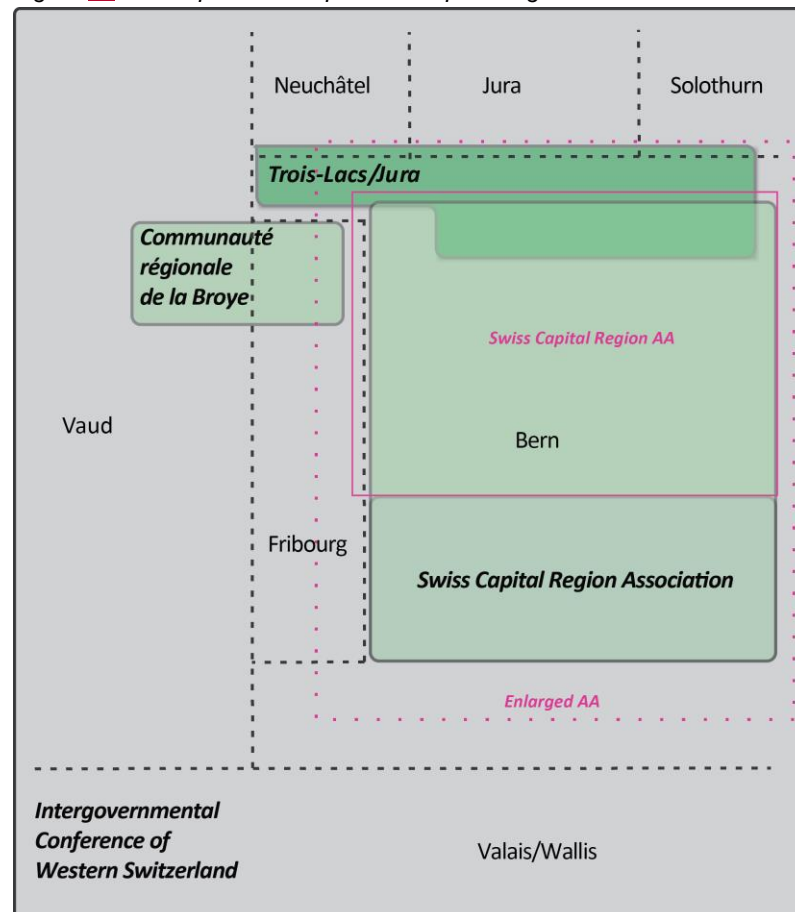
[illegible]

Neuchâtel

Jura

Solothurn

Trois-Lacs/Jura

Communauté régionale de la Broye

Swiss Capital Region AA

Vaud

Bern

Fribourg

Swiss Capital Region Association

Enlarged AA

Intergovernmental Conference of Western Switzerland

Valais/Wallis